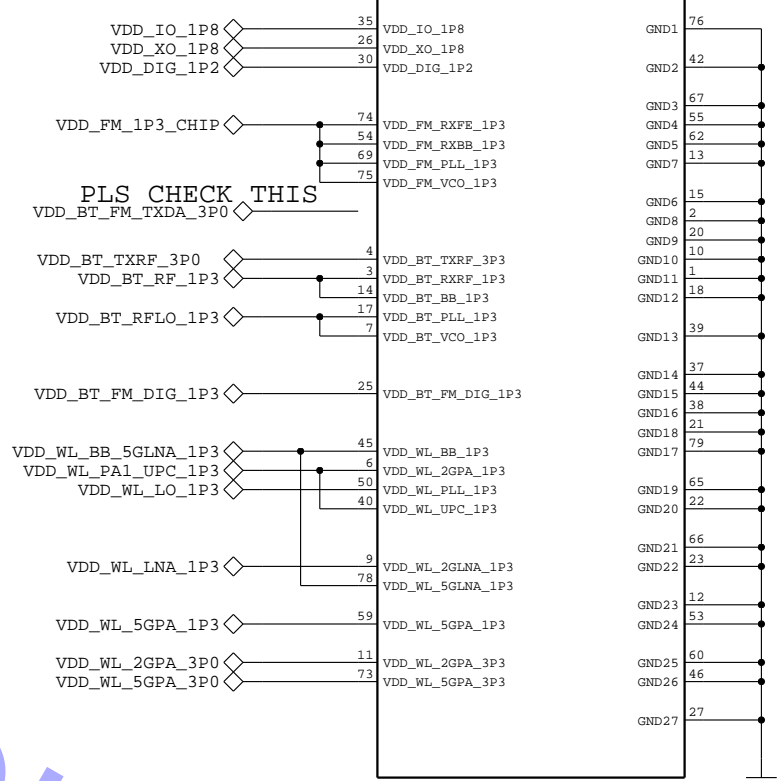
VDD_IO_1P8
VDD_XO_1P8
VDD_DIG_1P2
35 VDD_IO_1P8
26 VDD_XO_1P8
30 VDD_DIG_1P2

VDD_FM_1P3_CHIP
74 VDD_FM_RXFE_1P3
54 VDD_FM_RXBB_1P3
69 VDD_FM_PLL_1P3
75 VDD_FM_VCO_1P3

PLS CHECK THIS
VDD_BT_FM_TXDA_3P0

VDD_BT_TXRF_3P0
VDD_BT_RF_1P3
4 VDD_BT_TXRF_3P3
3 VDD_BT_RXRF_1P3
14 VDD_BT_BB_1P3

VDD_BT_RFLO_1P3
17 VDD_BT_PLL_1P3
7 VDD_BT_VCO_1P3

VDD_BT_FM_DIG_1P3
25 VDD_BT_FM_DIG_1P3

VDD_WL_BB_5GLNA_1P3
VDD_WL_PA1_UPC_1P3
VDD_WL_LO_1P3
45 VDD_WL_BB_1P3
6 VDD_WL_2GPA_1P3
50 VDD_WL_PLL_1P3
40 VDD_WL_UPC_1P3

VDD_WL_LNA_1P3
9 VDD_WL_2GLNA_1P3
78 VDD_WL_5GLNA_1P3

VDD_WL_5GPA_1P3
59 VDD_WL_5GPA_1P3

VDD_WL_2GPA_3P0
VDD_WL_5GPA_3P0
11 VDD_WL_2GPA_3P3
73 VDD_WL_5GPA_3P3

GND1 76
GND2 42
GND3 67
GND4 55
GND5 62
GND7 13
GND6 15
GND8 2
GND9 20
GND10 10
GND11 1
GND12 18
GND13 39
GND14 37
GND15 44
GND16 38
GND18 21
GND17 79
GND19 65
GND20 22
GND21 66
GND22 23
GND23 12
GND24 53
GND25 60
GND26 46
GND27 27